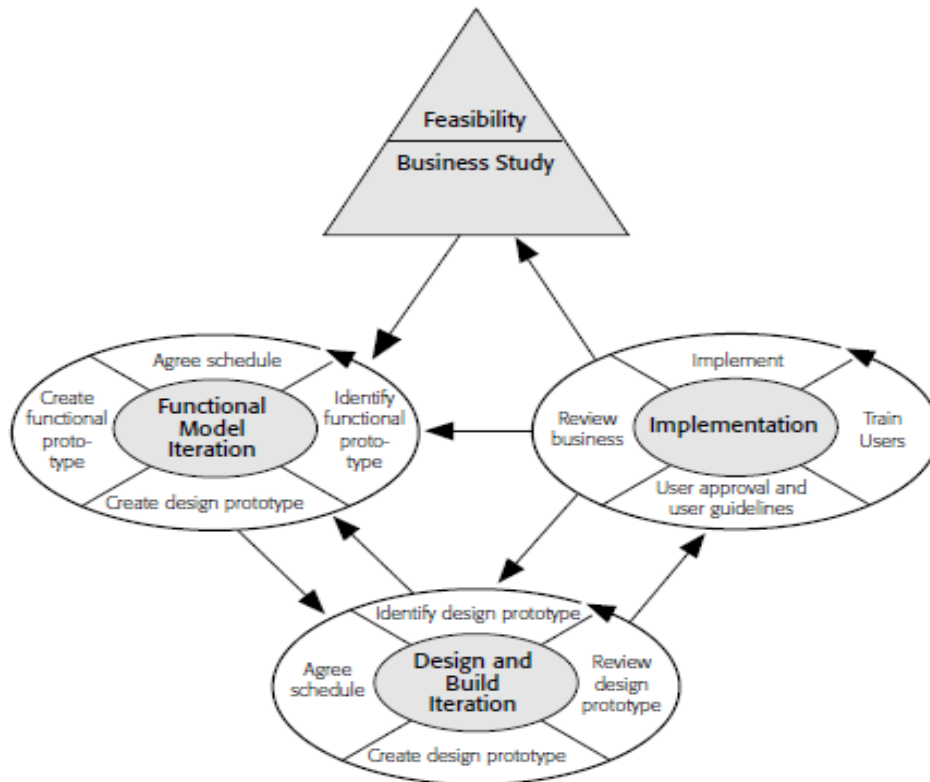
Feasibility

Business Study

Agree schedule

Create functional prototype

Functional Model Iteration

Identify functional prototype

Create design prototype

Implement

Review business

Implementation

Train Users

User approval and user guidelines

Identify design prototype

Agree schedule

Design and Build Iteration

Review design prototype

Create design prototype